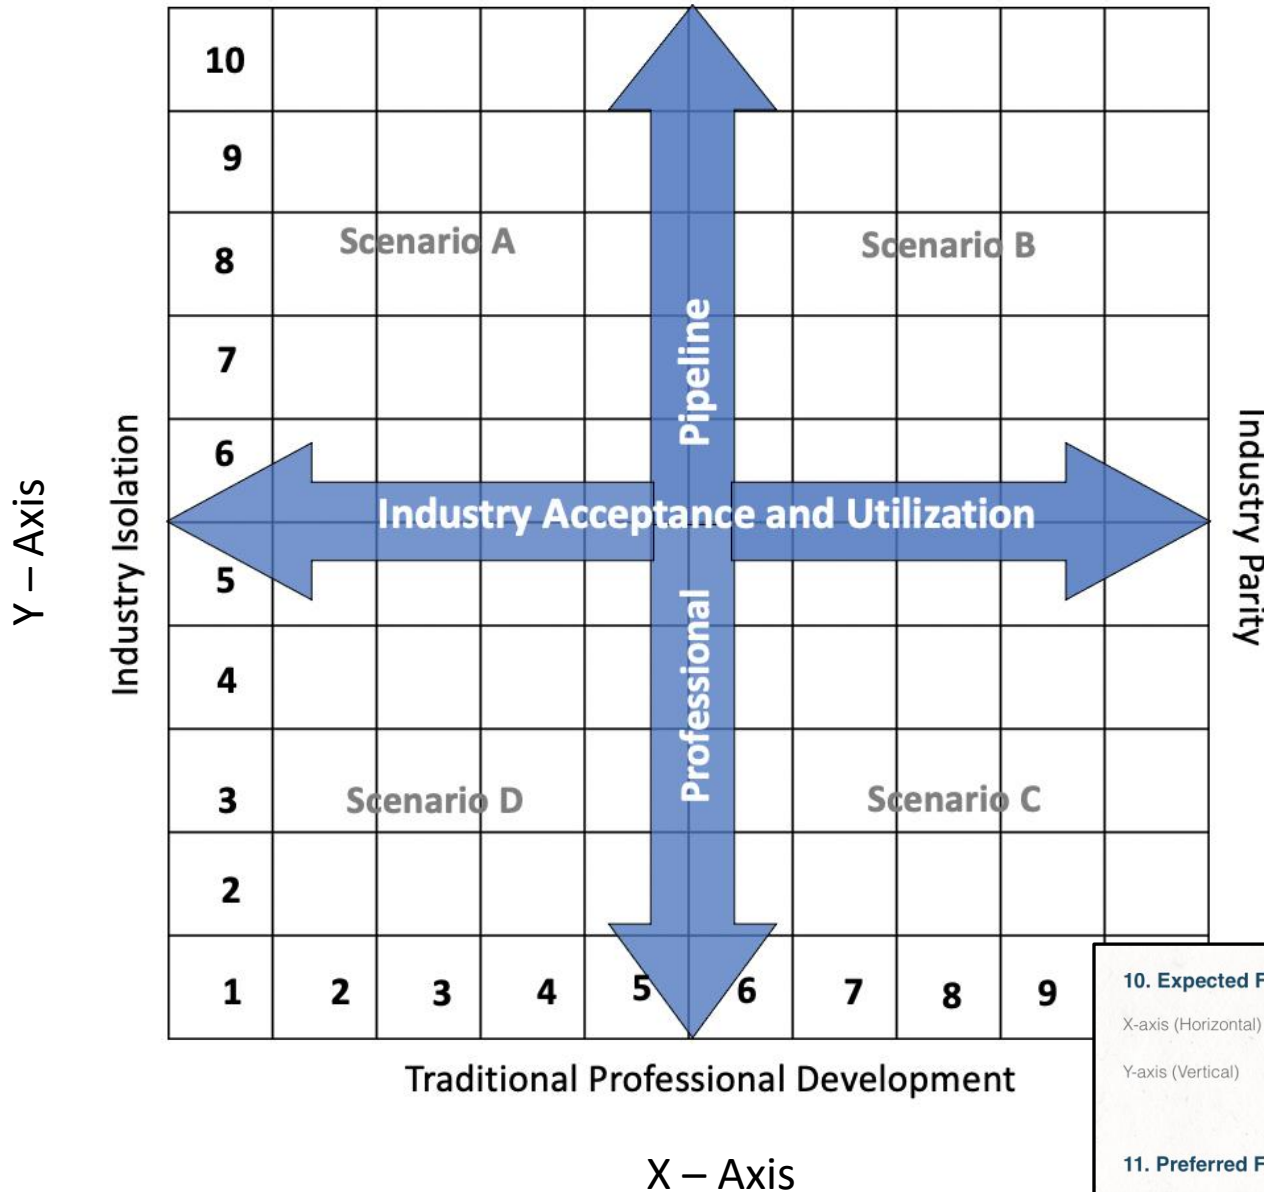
Y – Axis

Industry Isolation

10
9
8
7
6
5
4
3
2
1

Scenario A

Scenario B

Pipeline

Industry Acceptance and Utilization

Professional

Scenario D

Scenario C

2 3 4 5 6 7 8 9

Industry Parity

Traditional Professional Development

X – Axis

10. Expected F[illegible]

X-axis (Horizontal)

Y-axis (Vertical)

11. Preferred F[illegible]